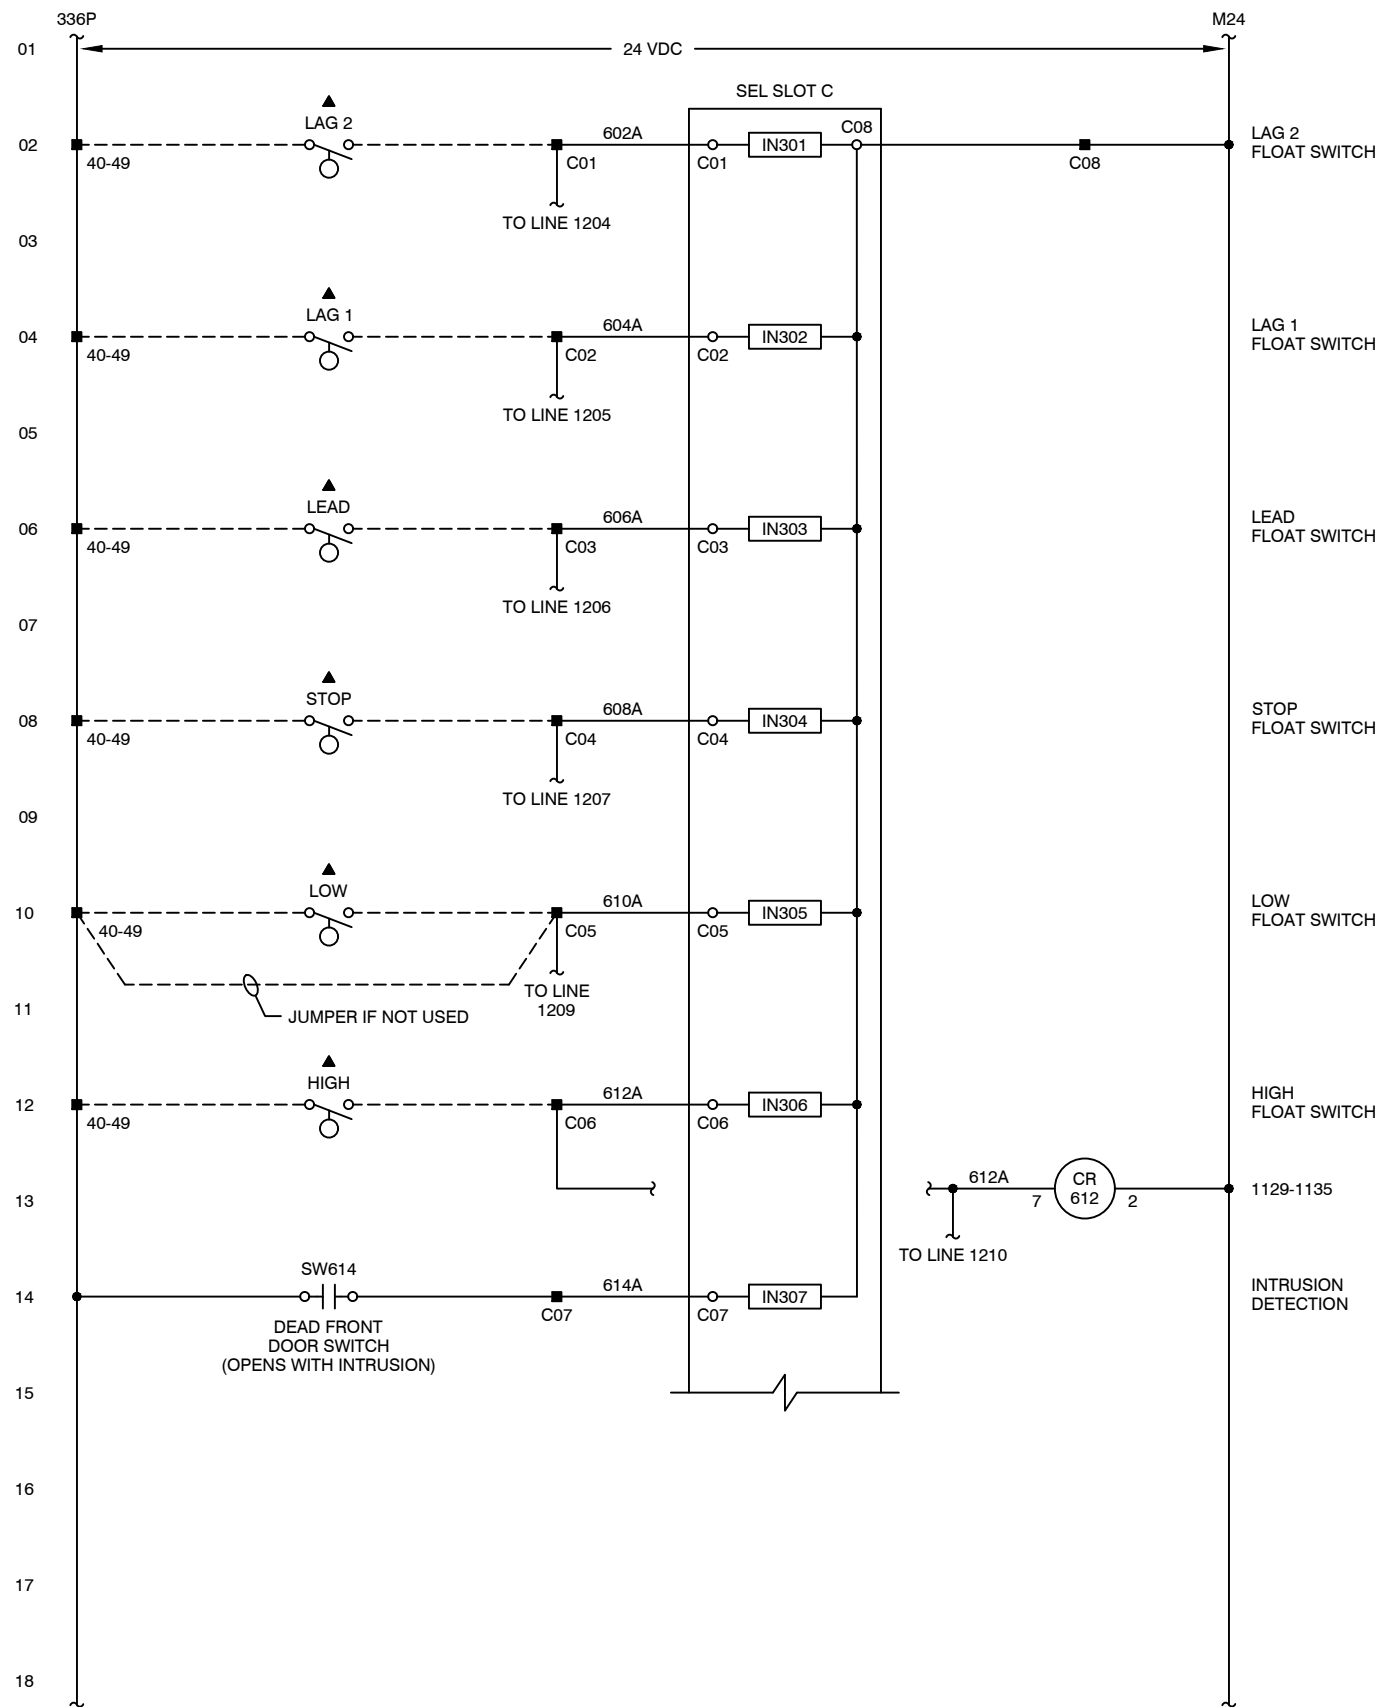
336P
M24
01
24 VDC
SEL SLOT C
02
LAG 2
40-49
602A
C01
C01
IN301
C08
C08
LAG 2 FLOAT SWITCH
TO LINE 1204
03
04
LAG 1
40-49
604A
C02
C02
IN302
LAG 1 FLOAT SWITCH
TO LINE 1205
05
06
LEAD
40-49
606A
C03
C03
IN303
LEAD FLOAT SWITCH
TO LINE 1206
07
08
STOP
40-49
608A
C04
C04
IN304
STOP FLOAT SWITCH
TO LINE 1207
09
10
LOW
40-49
610A
C05
C05
IN305
LOW FLOAT SWITCH
11
TO LINE 1209
JUMPER IF NOT USED
12
HIGH
40-49
612A
C06
C06
IN306
HIGH FLOAT SWITCH
13
612A
7
CR 612
2
1129-1135
TO LINE 1210
14
SW614
614A
C07
C07
IN307
INTRUSION DETECTION
DEAD FRONT DOOR SWITCH (OPENS WITH INTRUSION)
15
16
17
18